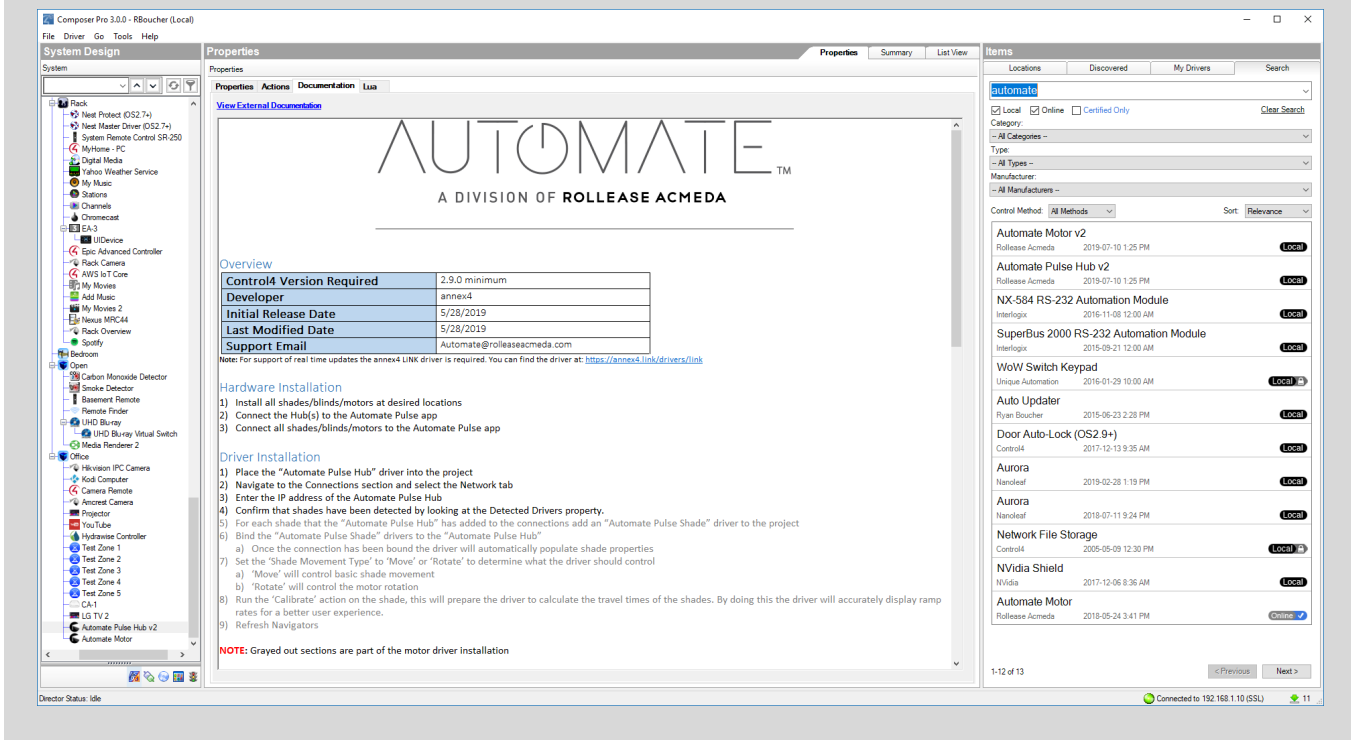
Composer Pro 3.0.0 - RBoucher (Local)

File Driver Go Tools Help

System Design

System

Rack
Nest Protect (OS2.7+)
Nest Master Driver (OS2.7+)
System Remote Control SR-250
MyHome - PC
Digital Media
Yahoo Weather Service
My Music
Stations
Channels
Chromecast
EA-3
UIDevice
Epic Advanced Controller
Rack Camera
AWS IoT Core
My Movies
Add Music
My Movies 2
Nexus MRC44
Rack Overview
Spotify
Bedroom
Open
Carbon Monoxide Detector
Smoke Detector
Basement Remote
Remote Finder
UHD Blu-ray
UHD Blu-ray Virtual Switch
Media Renderer 2
Office
Hikvision IPC Camera
Kodi Computer
Camera Remote
Amcrest Camera
Projector
YouTube
Hydrawise Controller
Test Zone 1
Test Zone 2
Test Zone 3
Test Zone 4
Test Zone 5
CA-1
LG TV 2
Automate Pulse Hub v2
Automate Motor

Properties

Properties Summary List View

Properties

Properties Actions Documentation Lua

View External Documentation

AUTOMATE TM

A DIVISION OF ROLLEASE ACMEDA

Overview

| Control4 Version Required | 2.9.0 minimum |
|---|---|
| Developer | annex4 |
| Initial Release Date | 5/28/2019 |
| Last Modified Date | 5/28/2019 |
| Support Email | Automate@rolleaseacmeda.com |

Note: For support of real time updates the annex4 LINK driver is required. You can find the driver at: https://annex4.link/drivers/link

Hardware Installation
1) Install all shades/blinds/motors at desired locations
2) Connect the Hub(s) to the Automate Pulse app
3) Connect all shades/blinds/motors to the Automate Pulse app

Driver Installation
1) Place the "Automate Pulse Hub" driver into the project
2) Navigate to the Connections section and select the Network tab
3) Enter the IP address of the Automate Pulse Hub
4) Confirm that shades have been detected by looking at the Detected Drivers property.
5) For each shade that the "Automate Pulse Hub" has added to the connections add an "Automate Pulse Shade" driver to the project
6) Bind the "Automate Pulse Shade" drivers to the "Automate Pulse Hub"
a) Once the connection has been bound the driver will automatically populate shade properties
7) Set the 'Shade Movement Type' to 'Move' or 'Rotate' to determine what the driver should control
a) 'Move' will control basic shade movement
b) 'Rotate' will control the motor rotation
8) Run the 'Calibrate' action on the shade, this will prepare the driver to calculate the travel times of the shades. By doing this the driver will accurately display ramp rates for a better user experience.
9) Refresh Navigators

NOTE: Grayed out sections are part of the motor driver installation

Items

Locations Discovered My Drivers Search

automate

Local Online Certified Only Clear Search

Category:
-- All Categories --
Type:
-- All Types --
Manufacturer:
-- All Manufacturers --

Control Method: All Methods Sort: Relevance

Automate Motor v2
Rollease Acmeda 2019-07-10 1:25 PM Local

Automate Pulse Hub v2
Rollease Acmeda 2019-07-10 1:25 PM Local

NX-584 RS-232 Automation Module
Interlogix 2016-11-08 12:00 AM Local

SuperBus 2000 RS-232 Automation Module
Interlogix 2015-09-21 12:00 AM Local

WoW Switch Keypad
Unique Automation 2016-01-29 10:00 AM Local

Auto Updater
Ryan Boucher 2015-06-23 2:28 PM Local

Door Auto-Lock (OS2.9+)
Control4 2017-12-13 9:35 AM Local

Aurora
Nanoleaf 2019-02-28 1:19 PM Local

Aurora
Nanoleaf 2018-07-11 9:24 PM Local

Network File Storage
Control4 2005-05-09 12:30 PM Local

NVidia Shield
NVidia 2017-12-06 8:36 AM Local

Automate Motor
Rollease Acmeda 2018-05-24 3:41 PM Online

1-12 of 13 <Previous Next >

Director Status: Idle

Connected to 192.168.1.10 (SSL) 11